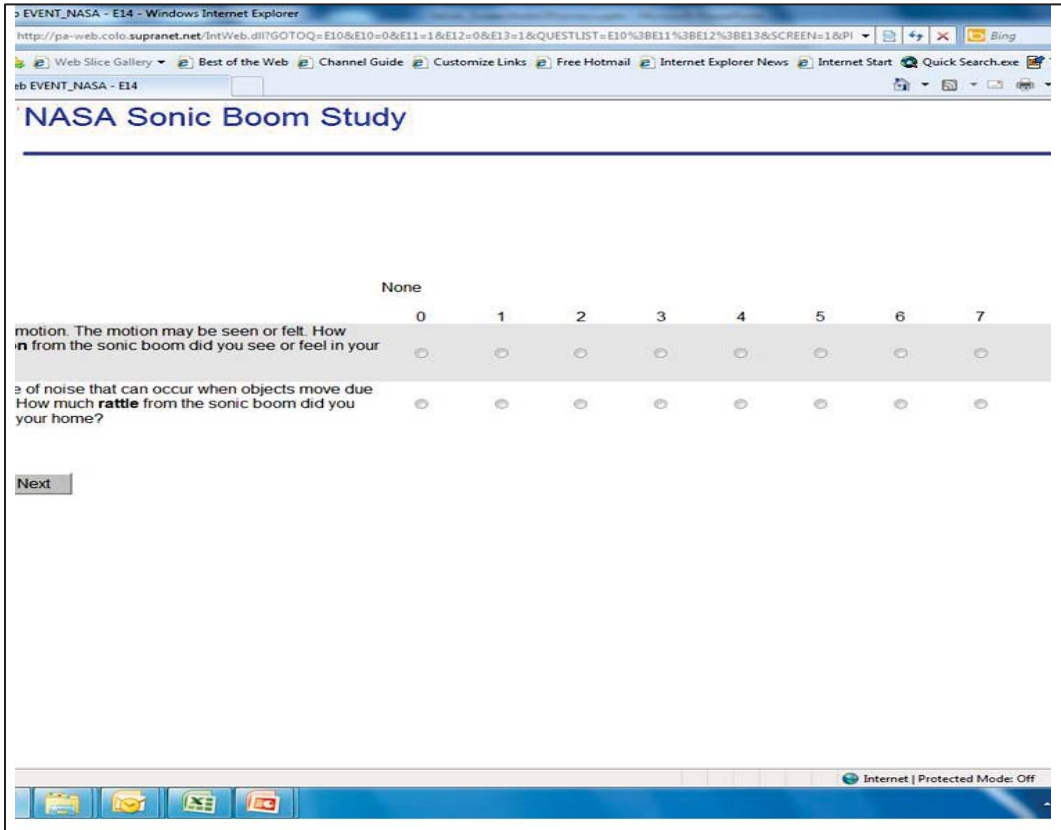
EVENT_NASA - E14 - Windows Internet Explorer

http://pa-web.colo.supranet.net/IntWeb.dll?GOTOQ=E10&E10=0&E11=1&E12=0&E13=1&QUESTLIST=E10%3BE11%3BE12%3BE13&SCREEN=1&PI

Bing

Web Slice Gallery
Best of the Web
Channel Guide
Customize Links
Free Hotmail
Internet Explorer News
Internet Start
Quick Search.exe

eb EVENT_NASA - E14

NASA Sonic Boom Study

None

| | 0 | 1 | 2 | 3 | 4 | 5 | 6 | 7 |
|---|---|---|---|---|---|---|---|---|
| motion. The motion may be seen or felt. How **n** from the sonic boom did you see or feel in your | | | | | | | | |
| e of noise that can occur when objects move due How much **rattle** from the sonic boom did you your home? | | | | | | | | |

Next

Internet | Protected Mode: Off